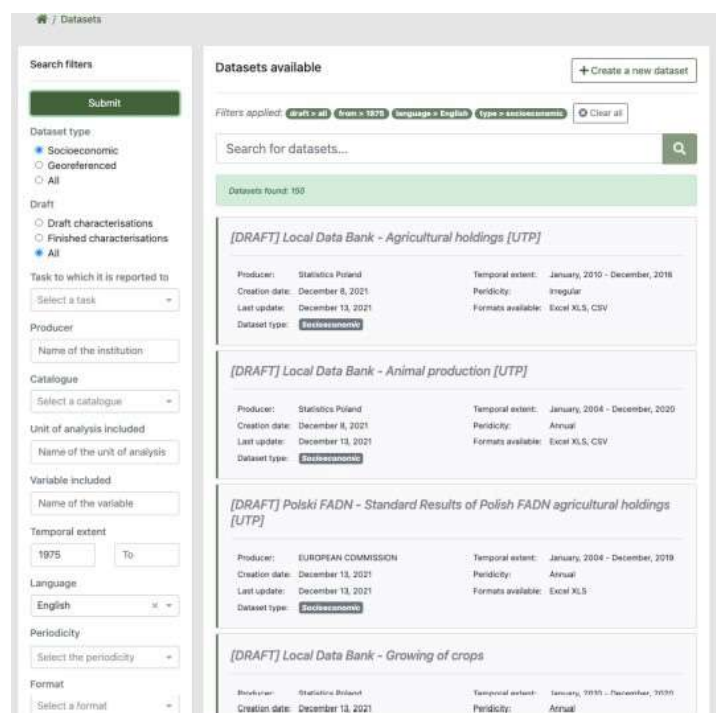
/ Datasets

Search filters

Submit

Dataset type
Socioeconomic
Georeferenced
All

Draft
Draft characterisations
Finished characterisations
All

Task to which it is reported to
Select a task

Producer
Name of the institution

Catalogue
Select a catalogue

Unit of analysis included
Name of the unit of analysis

Variable included
Name of the variable

Temporal extent
1975 To

Language
English

Periodicity
Select the periodicity

Format
Select a format

Datasets available

+ Create a new dataset

Filters applied: draft > all from > 1975 language > English type > socioeconomic Clear all

Search for datasets...

Datasets found: 150

[DRAFT] Local Data Bank - Agricultural holdings [UTP]

Producer: Statistics Poland
Creation date: December 8, 2021
Last update: December 13, 2021
Dataset type: Socioeconomic
Temporal extent: January, 2010 - December, 2016
Peridicity: Irregular
Formats available: Excel XLS, CSV

[DRAFT] Local Data Bank - Animal production [UTP]

Producer: Statistics Poland
Creation date: December 8, 2021
Last update: December 13, 2021
Dataset type: Socioeconomic
Temporal extent: January, 2004 - December, 2020
Peridicity: Annual
Formats available: Excel XLS, CSV

[DRAFT] Polski FADN - Standard Results of Polish FADN agricultural holdings [UTP]

Producer: EUROPEAN COMMISSION
Creation date: December 13, 2021
Last update: December 13, 2021
Dataset type: Socioeconomic
Temporal extent: January, 2004 - December, 2019
Peridicity: Annual
Formats available: Excel XLS

[DRAFT] Local Data Bank - Growing of crops

Producer: Statistics Poland
Creation date: December 13, 2021
Temporal extent: January, 20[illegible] - December, 20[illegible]
Peridicity: Annual